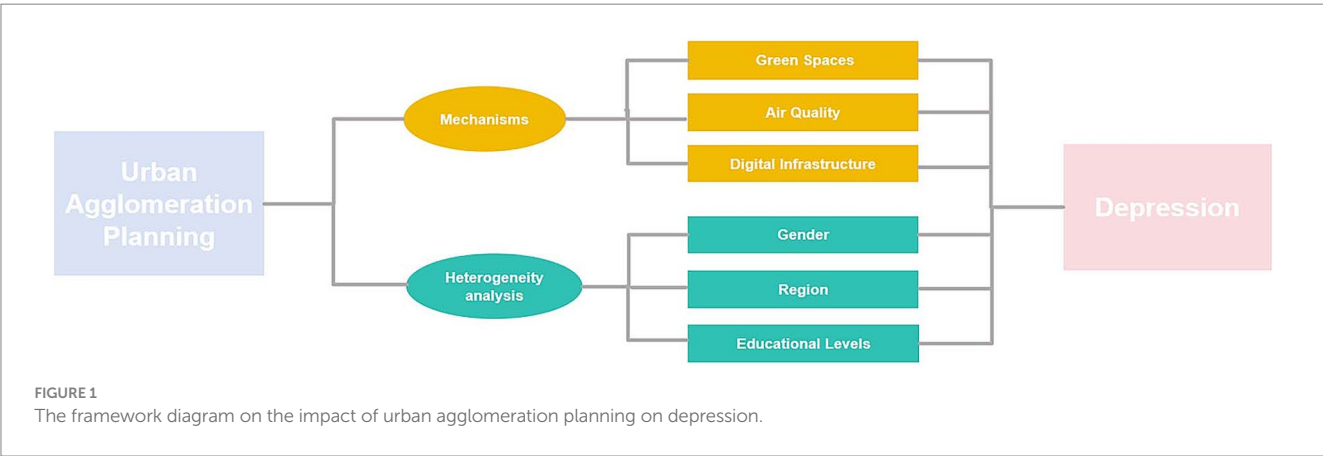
Urban Agglomeration Planning

Mechanisms

Heterogeneity analysis

Green Spaces

Air Quality

Digital Infrastructure

Gender

Region

Educational Levels

Depression

FIGURE 1
The framework diagram on the impact of urban agglomeration planning on depression.